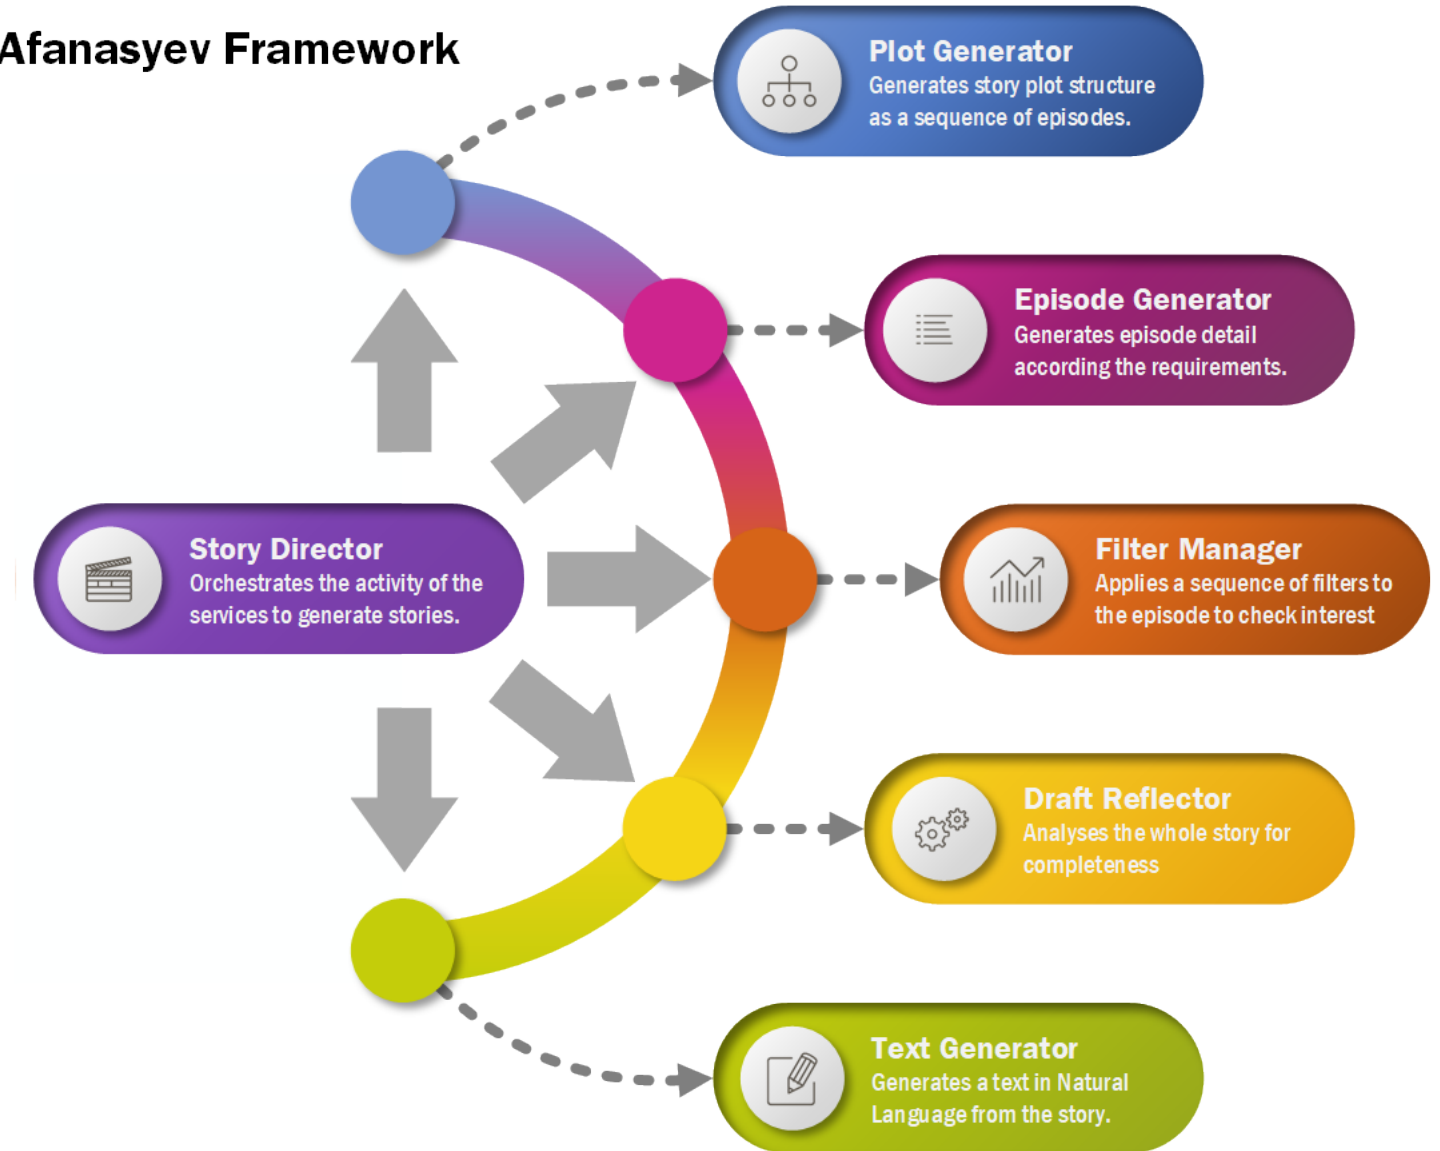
Afanasyev Framework

Plot Generator
Generates story plot structure as a sequence of episodes.

Episode Generator
Generates episode detail according the requirements.

Story Director
Orchestrates the activity of the services to generate stories.

Filter Manager
Applies a sequence of filters to the episode to check interest

Draft Reflector
Analyses the whole story for completeness

Text Generator
Generates a text in Natural Language from the story.